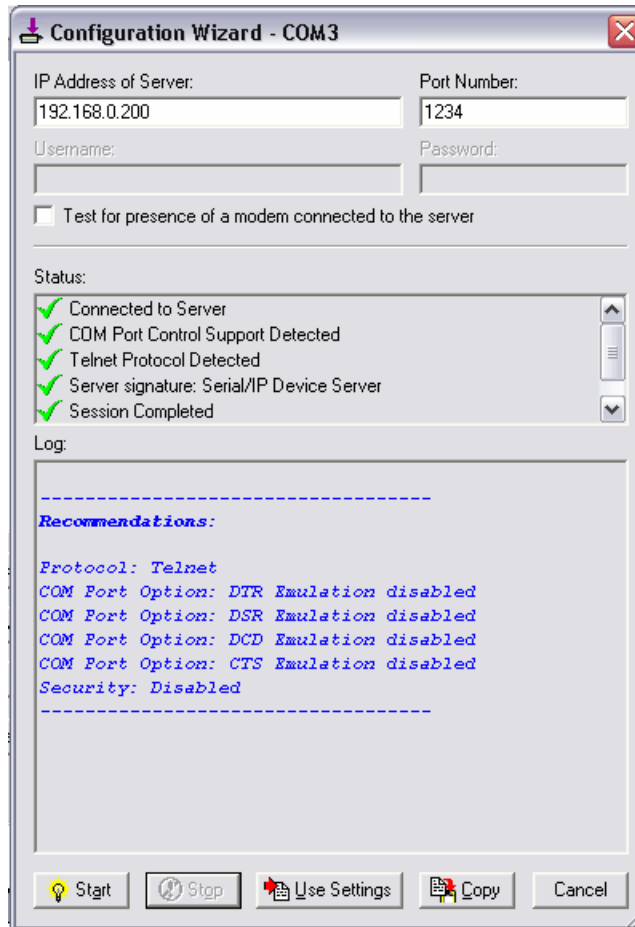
Configuration Wizard - COM3

IP Address of Server:
192.168.0.200
Port Number:
1234
Username:
Password:

Test for presence of a modem connected to the server

Status:
Connected to Server
COM Port Control Support Detected
Telnet Protocol Detected
Server signature: Serial/IP Device Server
Session Completed

Log:

-----------------------------------
Recommendations:

Protocol: Telnet
COM Port Option: DTR Emulation disabled
COM Port Option: DSR Emulation disabled
COM Port Option: DCD Emulation disabled
COM Port Option: CTS Emulation disabled
Security: Disabled
-----------------------------------

Start
Stop
Use Settings
Copy
Cancel